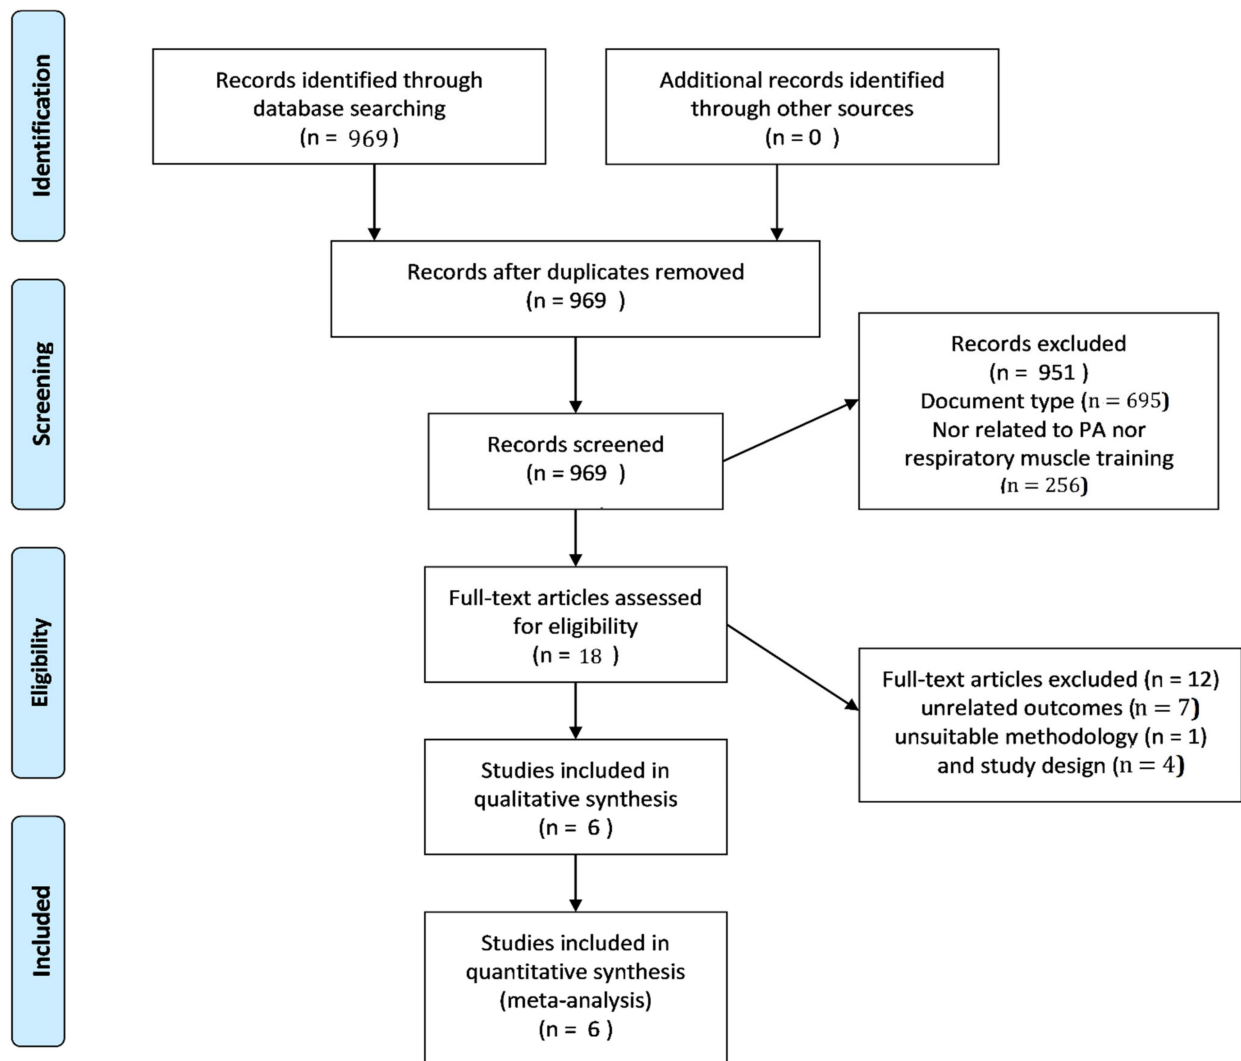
Identification

Records identified through database searching (n = 969)

Additional records identified through other sources (n = 0 )

Records after duplicates removed (n = 969 )

Screening

Records screened (n = 969 )

Records excluded (n = 951 ) Document type (n = 695) Nor related to PA nor respiratory muscle training (n = 256)

Eligibility

Full-text articles assessed for eligibility (n = 18 )

Full-text articles excluded (n = 12) unrelated outcomes (n = 7) unsuitable methodology (n = 1) and study design (n = 4)

Studies included in qualitative synthesis (n = 6 )

Included

Studies included in quantitative synthesis (meta-analysis) (n = 6 )